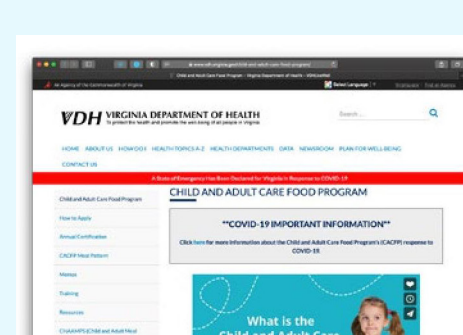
An Agency of the Commonwealth of Virginia

Select Language

VDH VIRGINIA DEPARTMENT OF HEALTH
To protect the health and promote the well-being of all people in Virginia

Search...

HOME ABOUT US HOW DO I HEALTH TOPICS A-Z HEALTH DEPARTMENTS DATA NEWSROOM PLAN FOR WELL-BEING CONTACT US

A State of Emergency Has Been Declared for Virginia in Response to COVID-19

CHILD AND ADULT CARE FOOD PROGRAM

Child and Adult Care Food Program
How to Apply
Annual Certification
CACFP Meal Pattern
Memos
Training
Resources
CNAARPS (Child and Adult Meal

**COVID-19 IMPORTANT INFORMATION**

Click here for more information about the Child and Adult Care Food Program's (CACFP) response to COVID-19

What is the Child and Adult Care